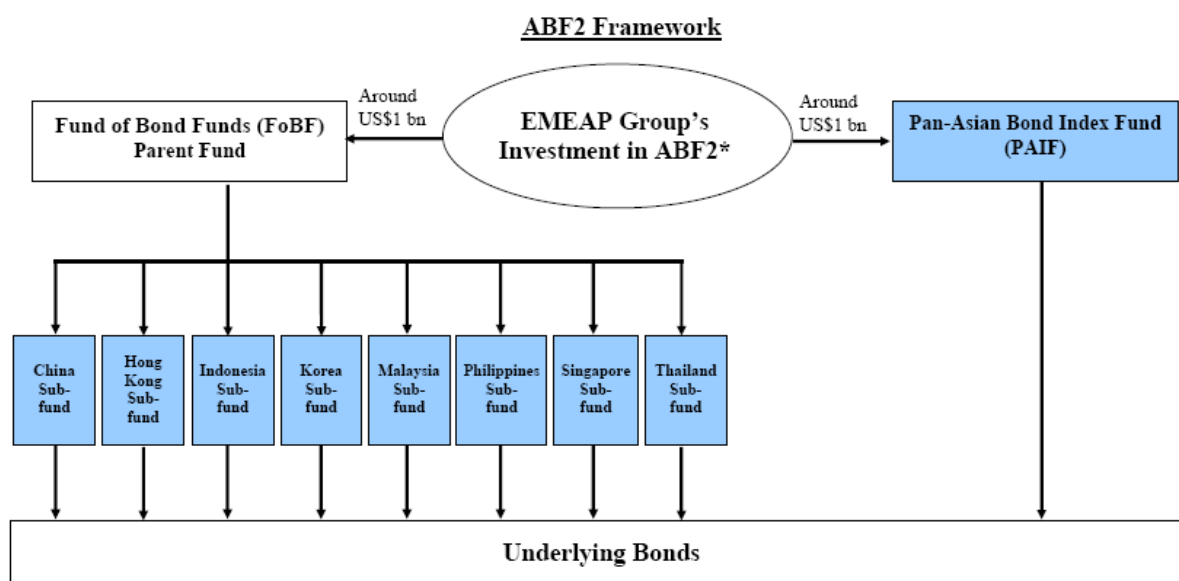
ABF2 Framework

Fund of Bond Funds (FoBF) Parent Fund

Around US$1 bn

EMEAP Group's Investment in ABF2*

Around US$1 bn

Pan-Asian Bond Index Fund (PAIF)

China Sub-fund

Hong Kong Sub-fund

Indonesia Sub-fund

Korea Sub-fund

Malaysia Sub-fund

Philippines Sub-fund

Singapore Sub-fund

Thailand Sub-fund

Underlying Bonds